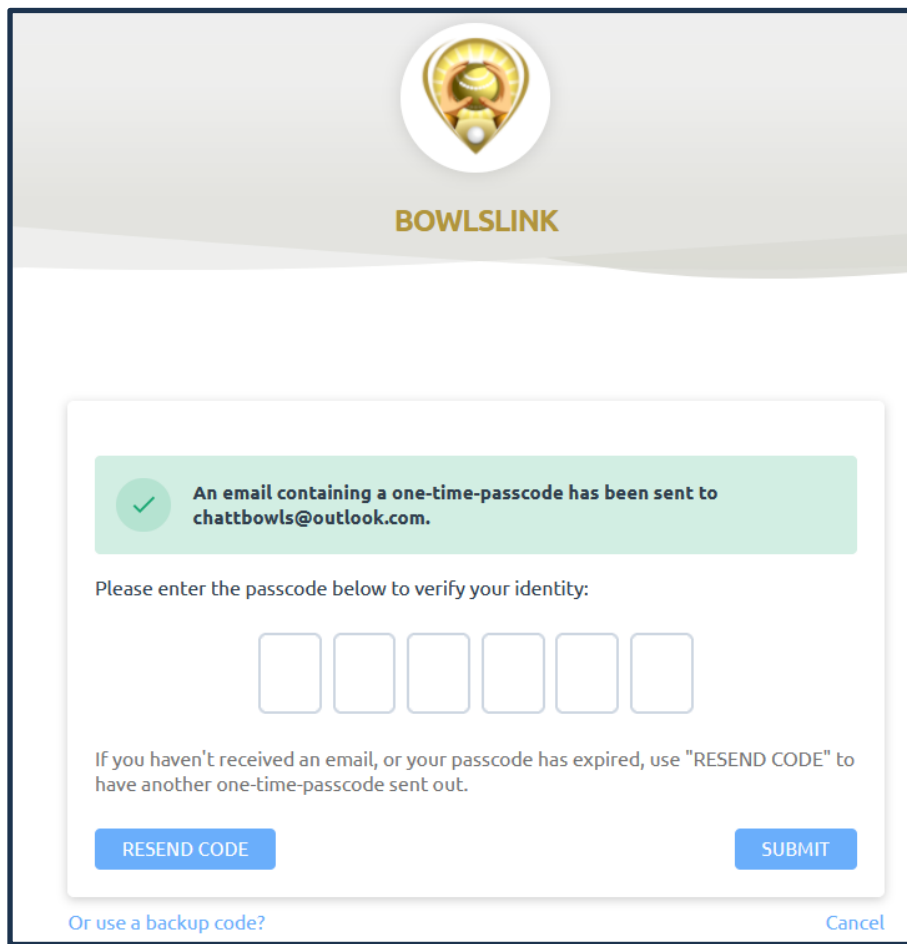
BOWLSLINK

An email containing a one-time-passcode has been sent to chattbowls@outlook.com.

Please enter the passcode below to verify your identity:

If you haven't received an email, or your passcode has expired, use "RESEND CODE" to have another one-time-passcode sent out.

RESEND CODE

SUBMIT

Or use a backup code?

Cancel